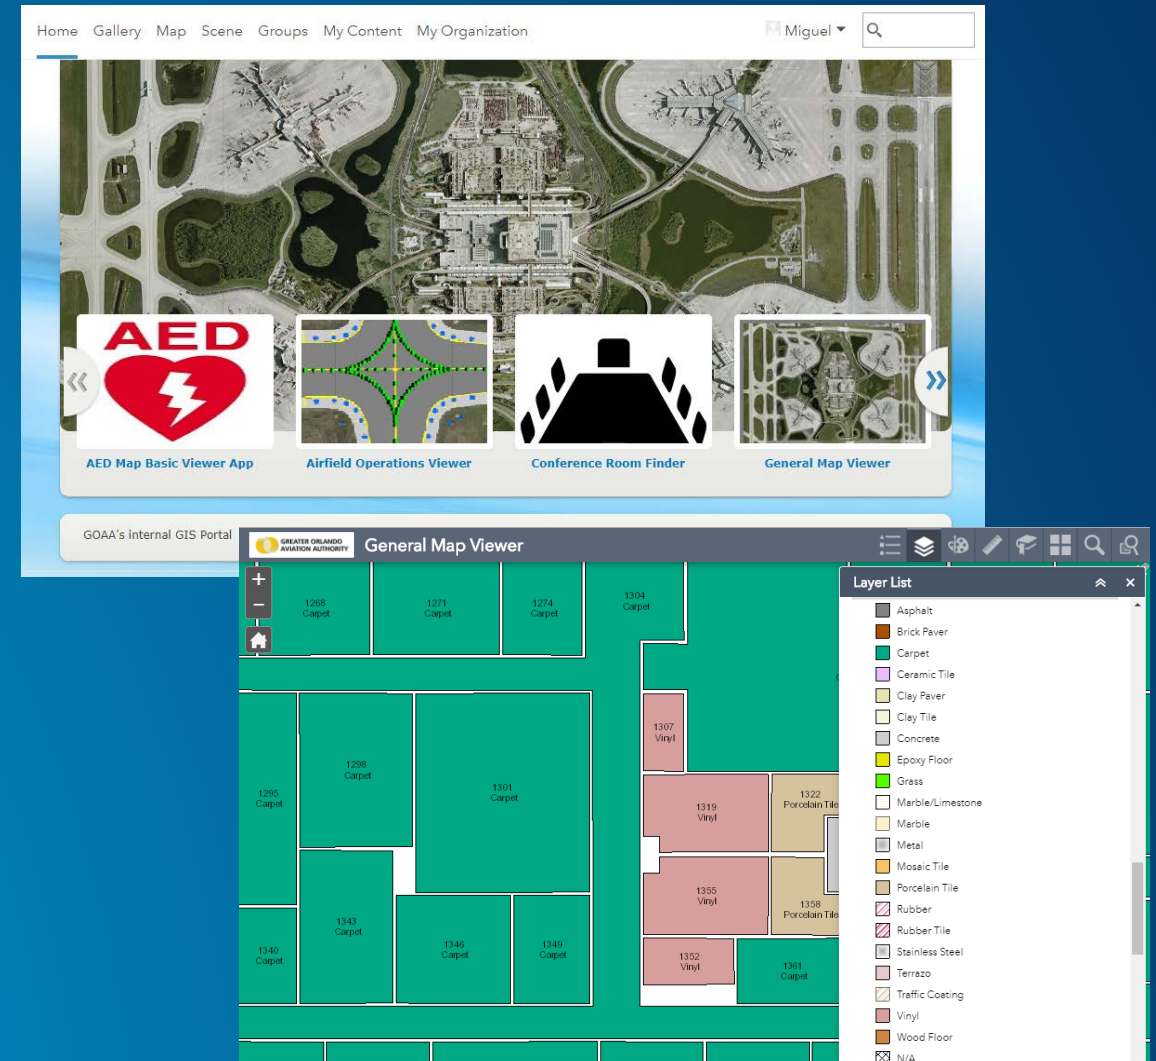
Home Gallery Map Scene Groups My Content My Organization

Miguel

AED

AED Map Basic Viewer App

Airfield Operations Viewer

Conference Room Finder

General Map Viewer

GOAA's internal GIS Portal

GREATER ORLANDO AVIATION AUTHORITY

General Map Viewer

1268 Carpet

1271 Carpet

1274 Carpet

1304 Carpet

1307 Vinyl

1298 Carpet

1295 Carpet

1301 Carpet

1319 Vinyl

1322 Porcelain Tile

1355 Vinyl

1358 Porcelain Tile

1343 Carpet

1346 Carpet

1349 Carpet

1340 Carpet

1352 Vinyl

1361 Carpet

Layer List

Asphalt
Brick Paver
Carpet
Ceramic Tile
Clay Paver
Clay Tile
Concrete
Epoxy Floor
Grass
Marble/Limestone
Marble
Metal
Mosaic Tile
Porcelain Tile
Rubber
Rubber Tile
Stainless Steel
Terrazo
Traffic Coating
Vinyl
Wood Floor
N/A